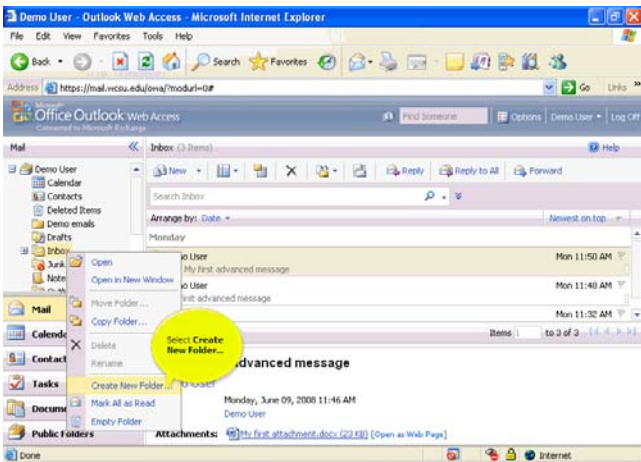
Demo User - Outlook Web Access - Microsoft Internet Explorer

File Edit View Favorites Tools Help

Back Search Favorites

Address https://mail.wcsu.edu/owa/?modurl=0# Go Links

Office Outlook Web Access
Connected to Microsoft Exchange

Find Someone Options Demo User Log Off

Mail

Inbox (3 Items) Help

New Reply Reply to All Forward

Search Inbox

Arrange by: Date Newest on top

Monday

Demo User
Calendar
Contacts
Deleted Items
Demo emails
Drafts
Inbox
Junk
Notes

Open
Open in New Window
Move Folder...
Copy Folder...
Delete
Rename
Create New Folder...
Mark All as Read
Empty Folder

Select Create New Folder...

Mail
Calendar
Contacts
Tasks
Documents
Public Folders

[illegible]o User Mon 11:50 AM
My first advanced message
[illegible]o User Mon 11:48 AM
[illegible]irst advanced message
Mon 11:32 AM

Items 1 to 3 of 3

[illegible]dvanced message
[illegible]o User
Monday, June 09, 2008 11:46 AM
Demo User

Attachments: My first attachment.docx (23 KB) [Open as Web Page]

Done Internet